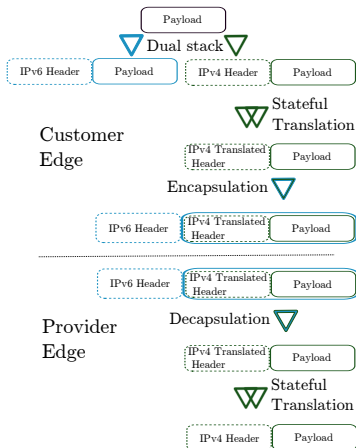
Payload

Dual stack

IPv6 Header

Payload

IPv4 Header

Payload

Stateful Translation

Customer Edge

IPv4 Translated Header

Payload

Encapsulation

IPv6 Header

IPv4 Translated Header

Payload

IPv6 Header

IPv4 Translated Header

Payload

Provider Edge

Decapsulation

IPv4 Translated Header

Payload

Stateful Translation

IPv4 Header

Payload